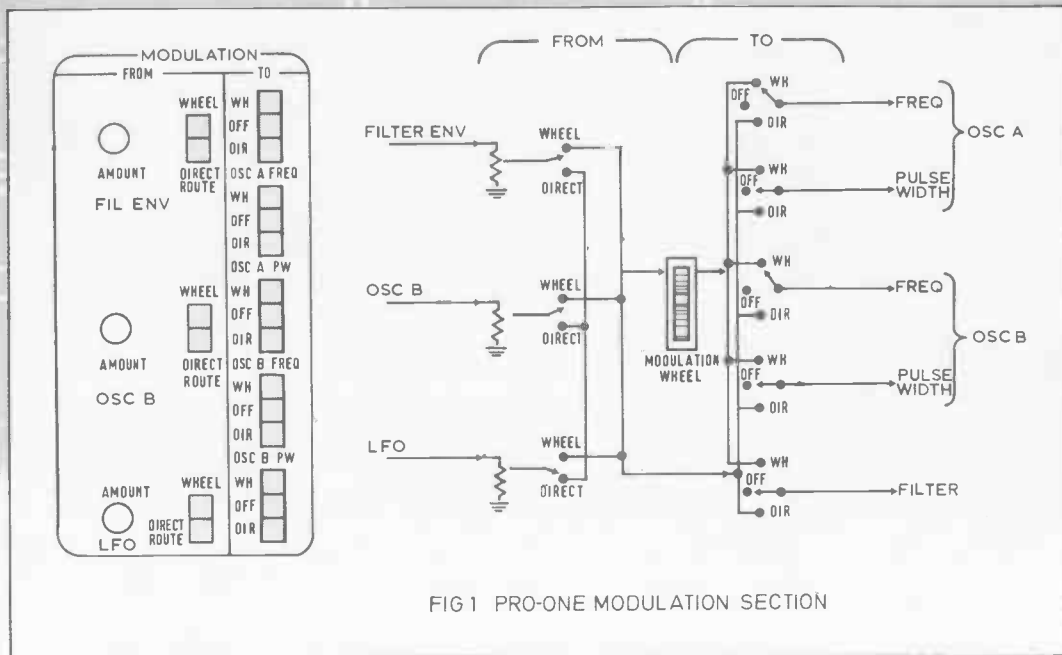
MODULATION
FROM
TO
WHEEL
WH
OFF
DIR
AMOUNT
DIRECT ROUTE
OSC A FREQ
FIL ENV
WH
OFF
DIR
OSC A PW
WHEEL
WH
OFF
DIR
AMOUNT
DIRECT ROUTE
OSC B FREQ
OSC B
WH
OFF
DIR
OSC B PW
AMOUNT
WHEEL
WH
OFF
DIRECT ROUTE
DIR
LFO

FROM
TO
FILTER ENV
WHEEL
DIRECT
OSC B
WHEEL
DIRECT
LFO
WHEEL
DIRECT
MODULATION WHEEL
OFF
WH
FREQ
DIR
WH
OFF
PULSE WIDTH
DIR
OSC A
WH
OFF
FREQ
DIR
OSC B
WH
OFF
PULSE WIDTH
DIR
WH
OFF
FILTER
DIR

FIG 1 PRO-ONE MODULATION SECTION